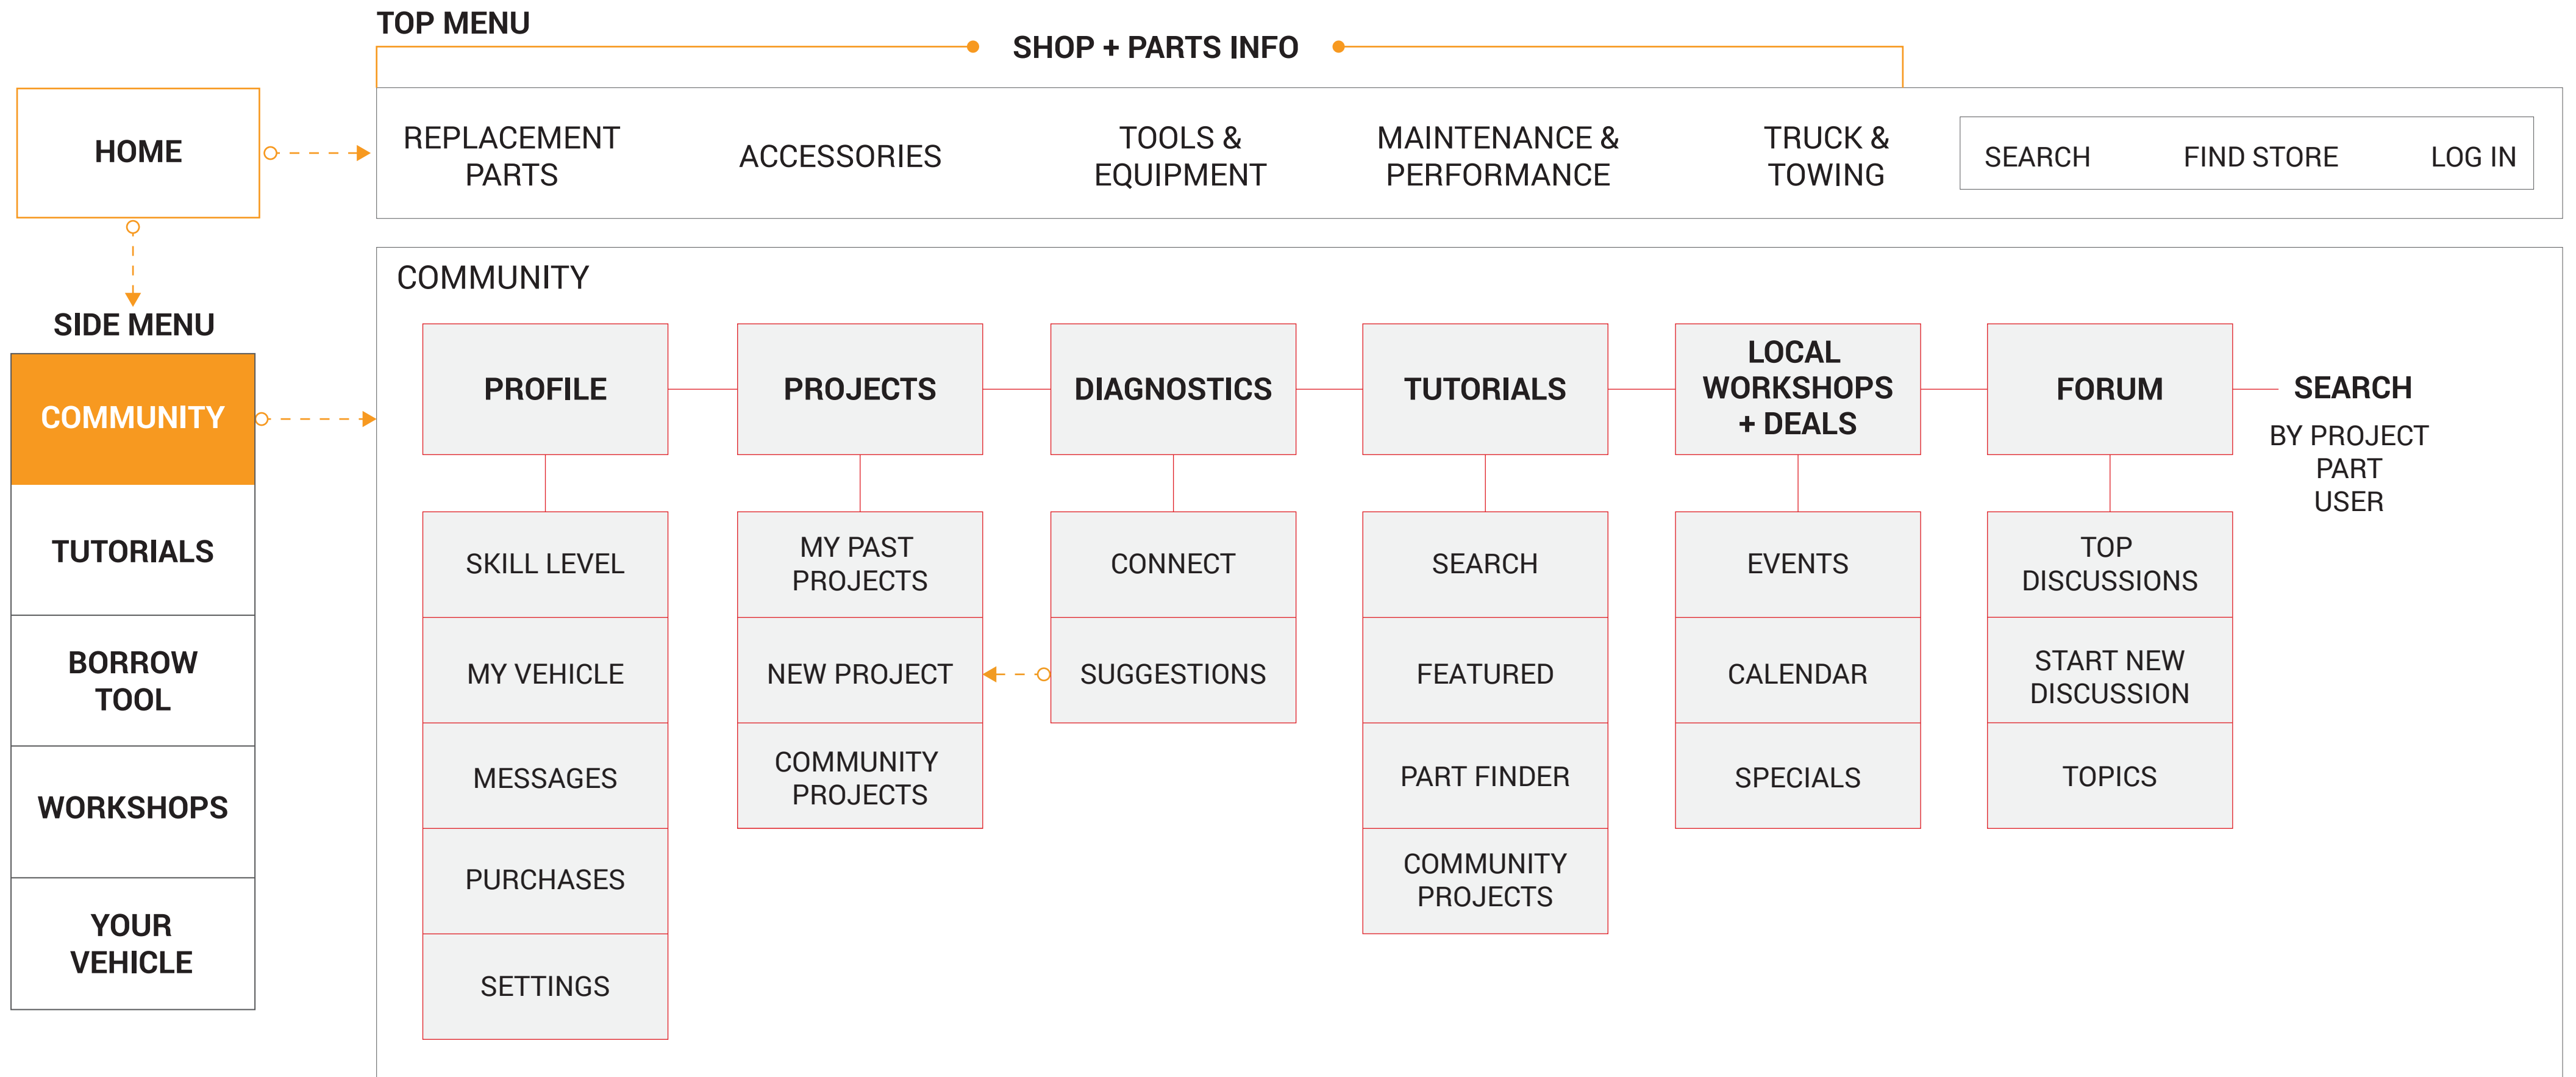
TOP MENU

SHOP + PARTS INFO

HOME

REPLACEMENT PARTS

ACCESSORIES

TOOLS & EQUIPMENT

MAINTENANCE & PERFORMANCE

TRUCK & TOWING

SEARCH

FIND STORE

LOG IN

COMMUNITY

SIDE MENU

COMMUNITY

TUTORIALS

BORROW TOOL

WORKSHOPS

YOUR VEHICLE

PROFILE

SKILL LEVEL

MY VEHICLE

MESSAGES

PURCHASES

SETTINGS

PROJECTS

MY PAST PROJECTS

NEW PROJECT

COMMUNITY PROJECTS

DIAGNOSTICS

CONNECT

SUGGESTIONS

TUTORIALS

SEARCH

FEATURED

PART FINDER

COMMUNITY PROJECTS

LOCAL WORKSHOPS + DEALS

EVENTS

CALENDAR

SPECIALS

FORUM

TOP DISCUSSIONS

START NEW DISCUSSION

TOPICS

SEARCH

BY PROJECT
PART
USER